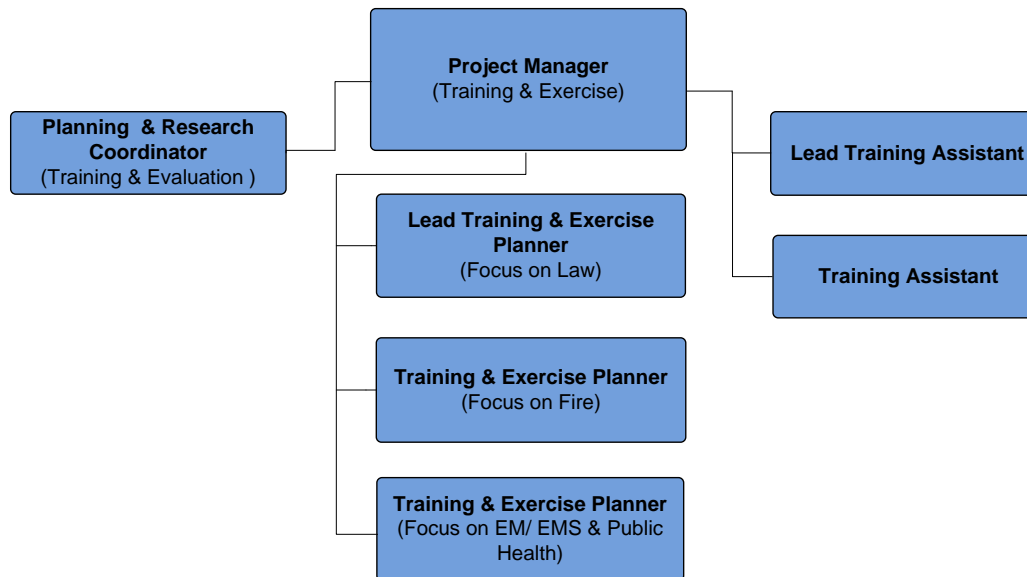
Project Manager
(Training & Exercise)

Planning & Research Coordinator
(Training & Evaluation )

Lead Training Assistant

Training Assistant

Lead Training & Exercise Planner
(Focus on Law)

Training & Exercise Planner
(Focus on Fire)

Training & Exercise Planner
(Focus on EM/ EMS & Public Health)